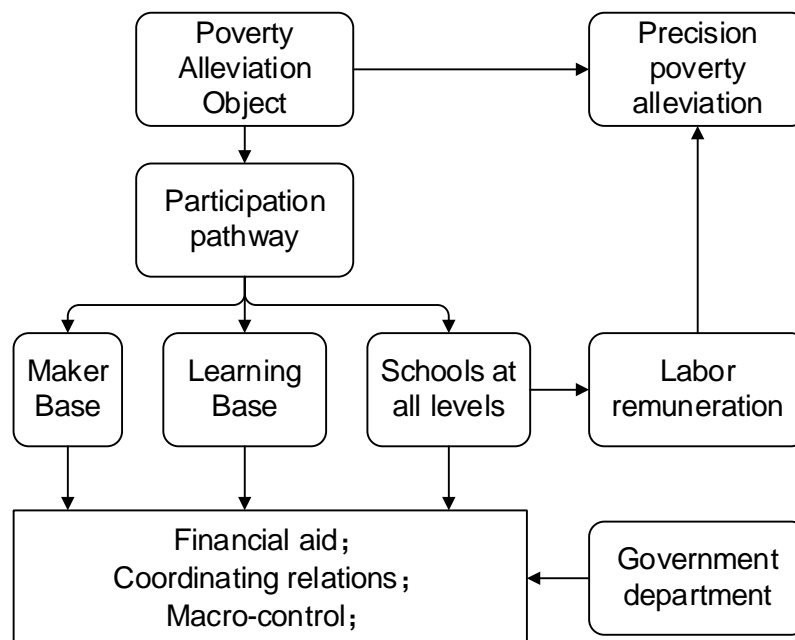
Poverty Alleviation Object

Precision poverty alleviation

Participation pathway

Maker Base

Learning Base

Schools at all levels

Labor remuneration

Financial aid；
Coordinating relations；
Macro-control；

Government department